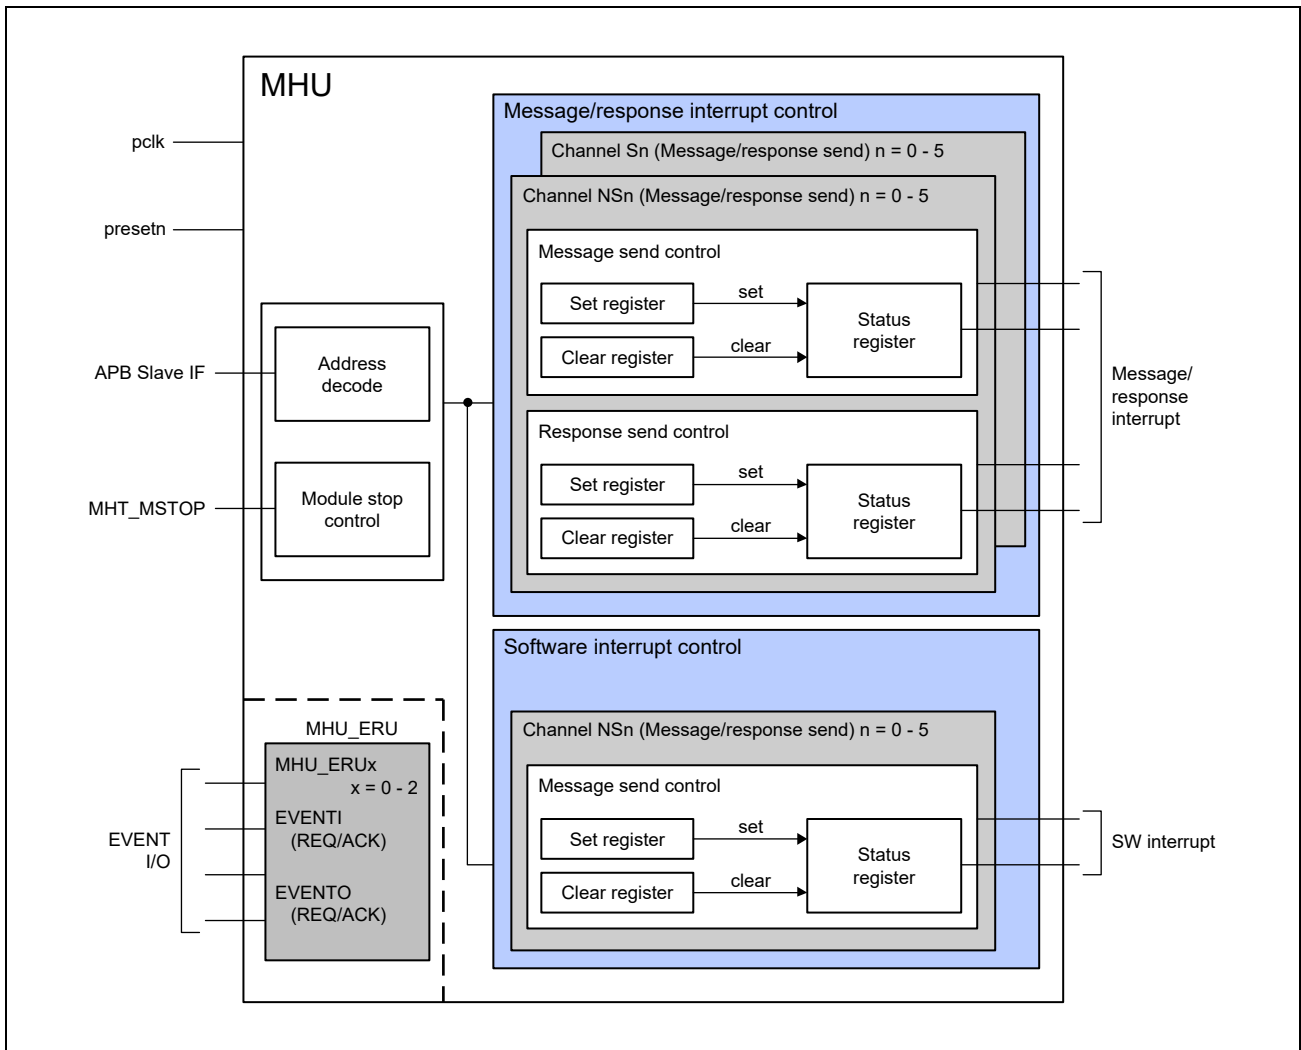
MHU

pclk

presetn

APB Slave IF

MHT_MSTOP

Address decode

Module stop control

Message/response interrupt control

Channel Sn (Message/response send) n = 0 - 5

Channel NSn (Message/response send) n = 0 - 5

Message send control

Set register

set

Clear register

clear

Status register

Response send control

Set register

set

Clear register

clear

Status register

Message/ response interrupt

Software interrupt control

Channel NSn (Message/response send) n = 0 - 5

Message send control

Set register

set

Clear register

clear

Status register

SW interrupt

MHU_ERU

MHU_ERUx
x = 0 - 2

EVENTI
(REQ/ACK)

EVENTO
(REQ/ACK)

EVENT I/O